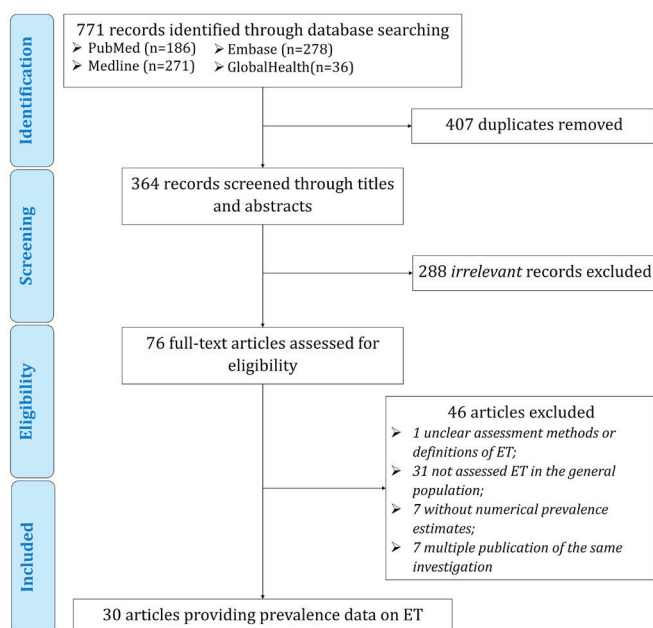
Identification

771 records identified through database searching
➢ PubMed (n=186) ➢ Embase (n=278)
➢ Medline (n=271) ➢ GlobalHealth(n=36)

407 duplicates removed

Screening

364 records screened through titles and abstracts

288 *irrelevant* records excluded

Eligibility

76 full-text articles assessed for eligibility

46 articles excluded
➢ *1 unclear assessment methods or definitions of ET;*
➢ *31 not assessed ET in the general population;*
➢ *7 without numerical prevalence estimates;*
➢ *7 multiple publication of the same investigation*

Included

30 articles providing prevalence data on ET